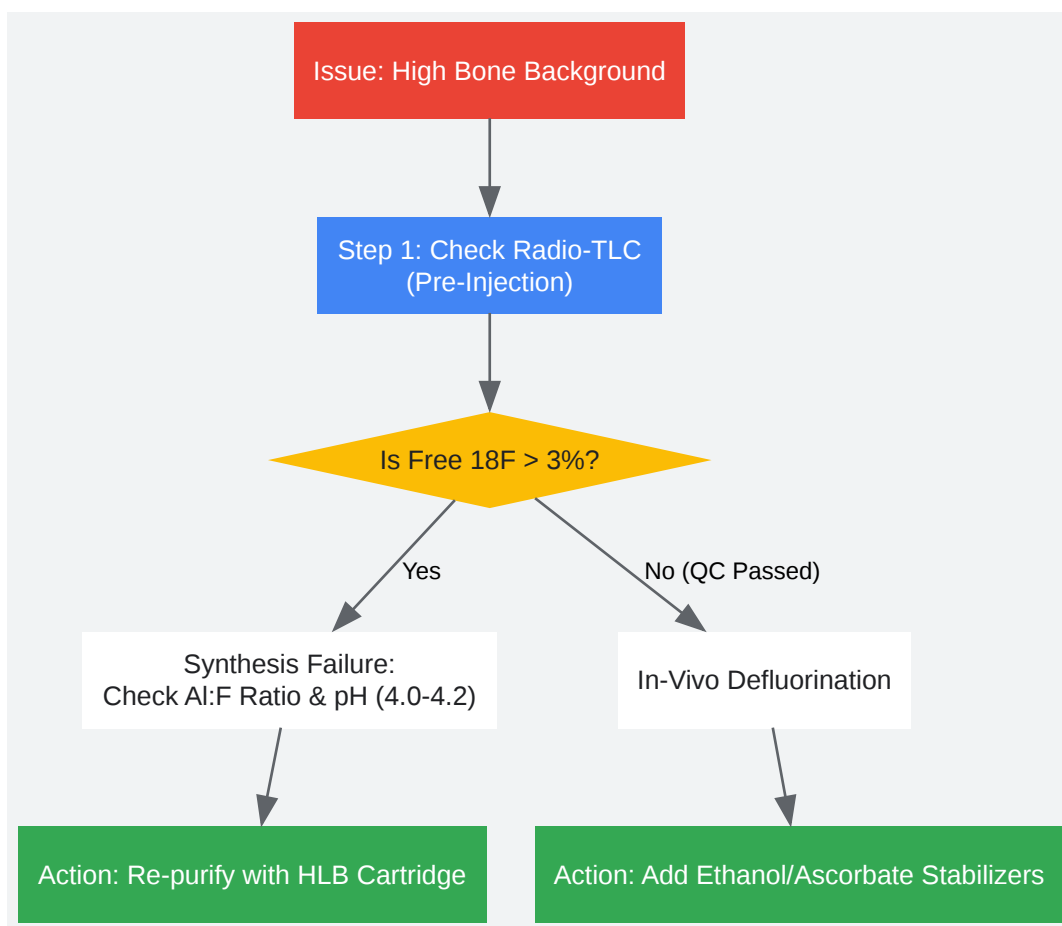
Issue: High Bone Background

Step 1: Check Radio-TLC (Pre-Injection)

Is Free 18F > 3%?

Yes

No (QC Passed)

Synthesis Failure: Check Al:F Ratio & pH (4.0-4.2)

In-Vivo Defluorination

Action: Re-purify with HLB Cartridge

Action: Add Ethanol/Ascorbate Stabilizers